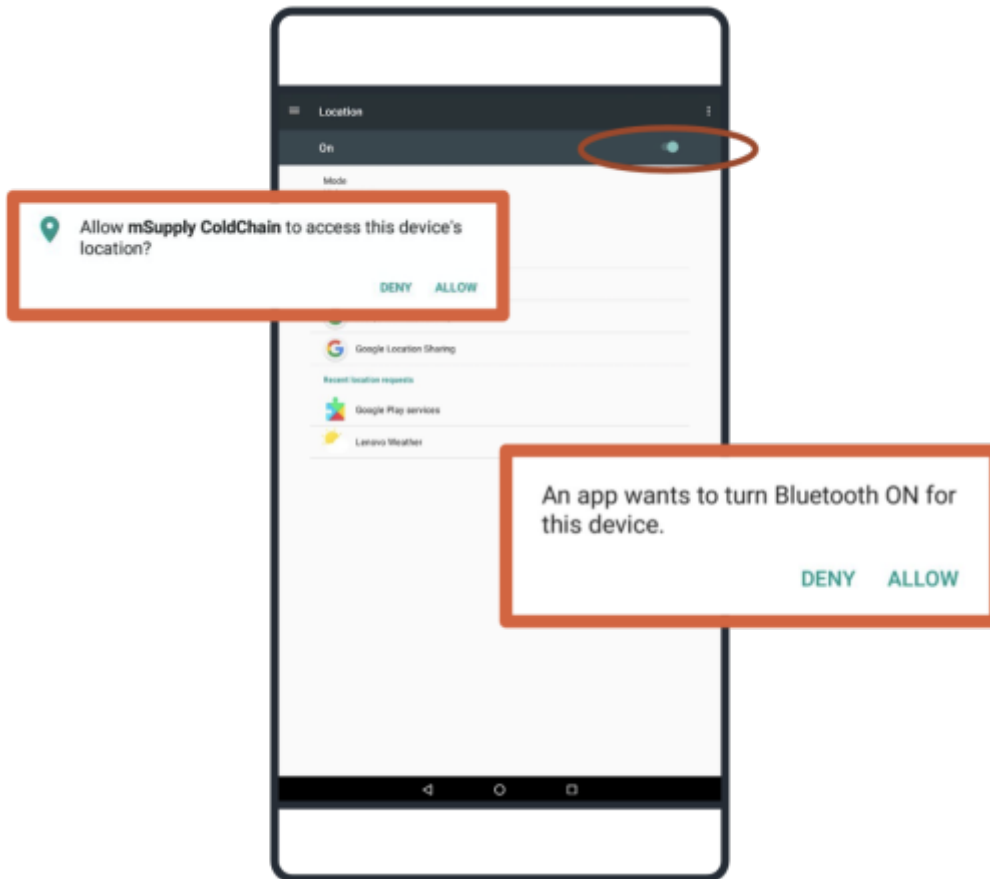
Location

On

Mode

Allow **mSupply ColdChain** to access this device's location?

DENY ALLOW

Google Location Sharing

Recent location requests

Google Play services

Lenovo Weather

An app wants to turn Bluetooth ON for this device.

DENY ALLOW